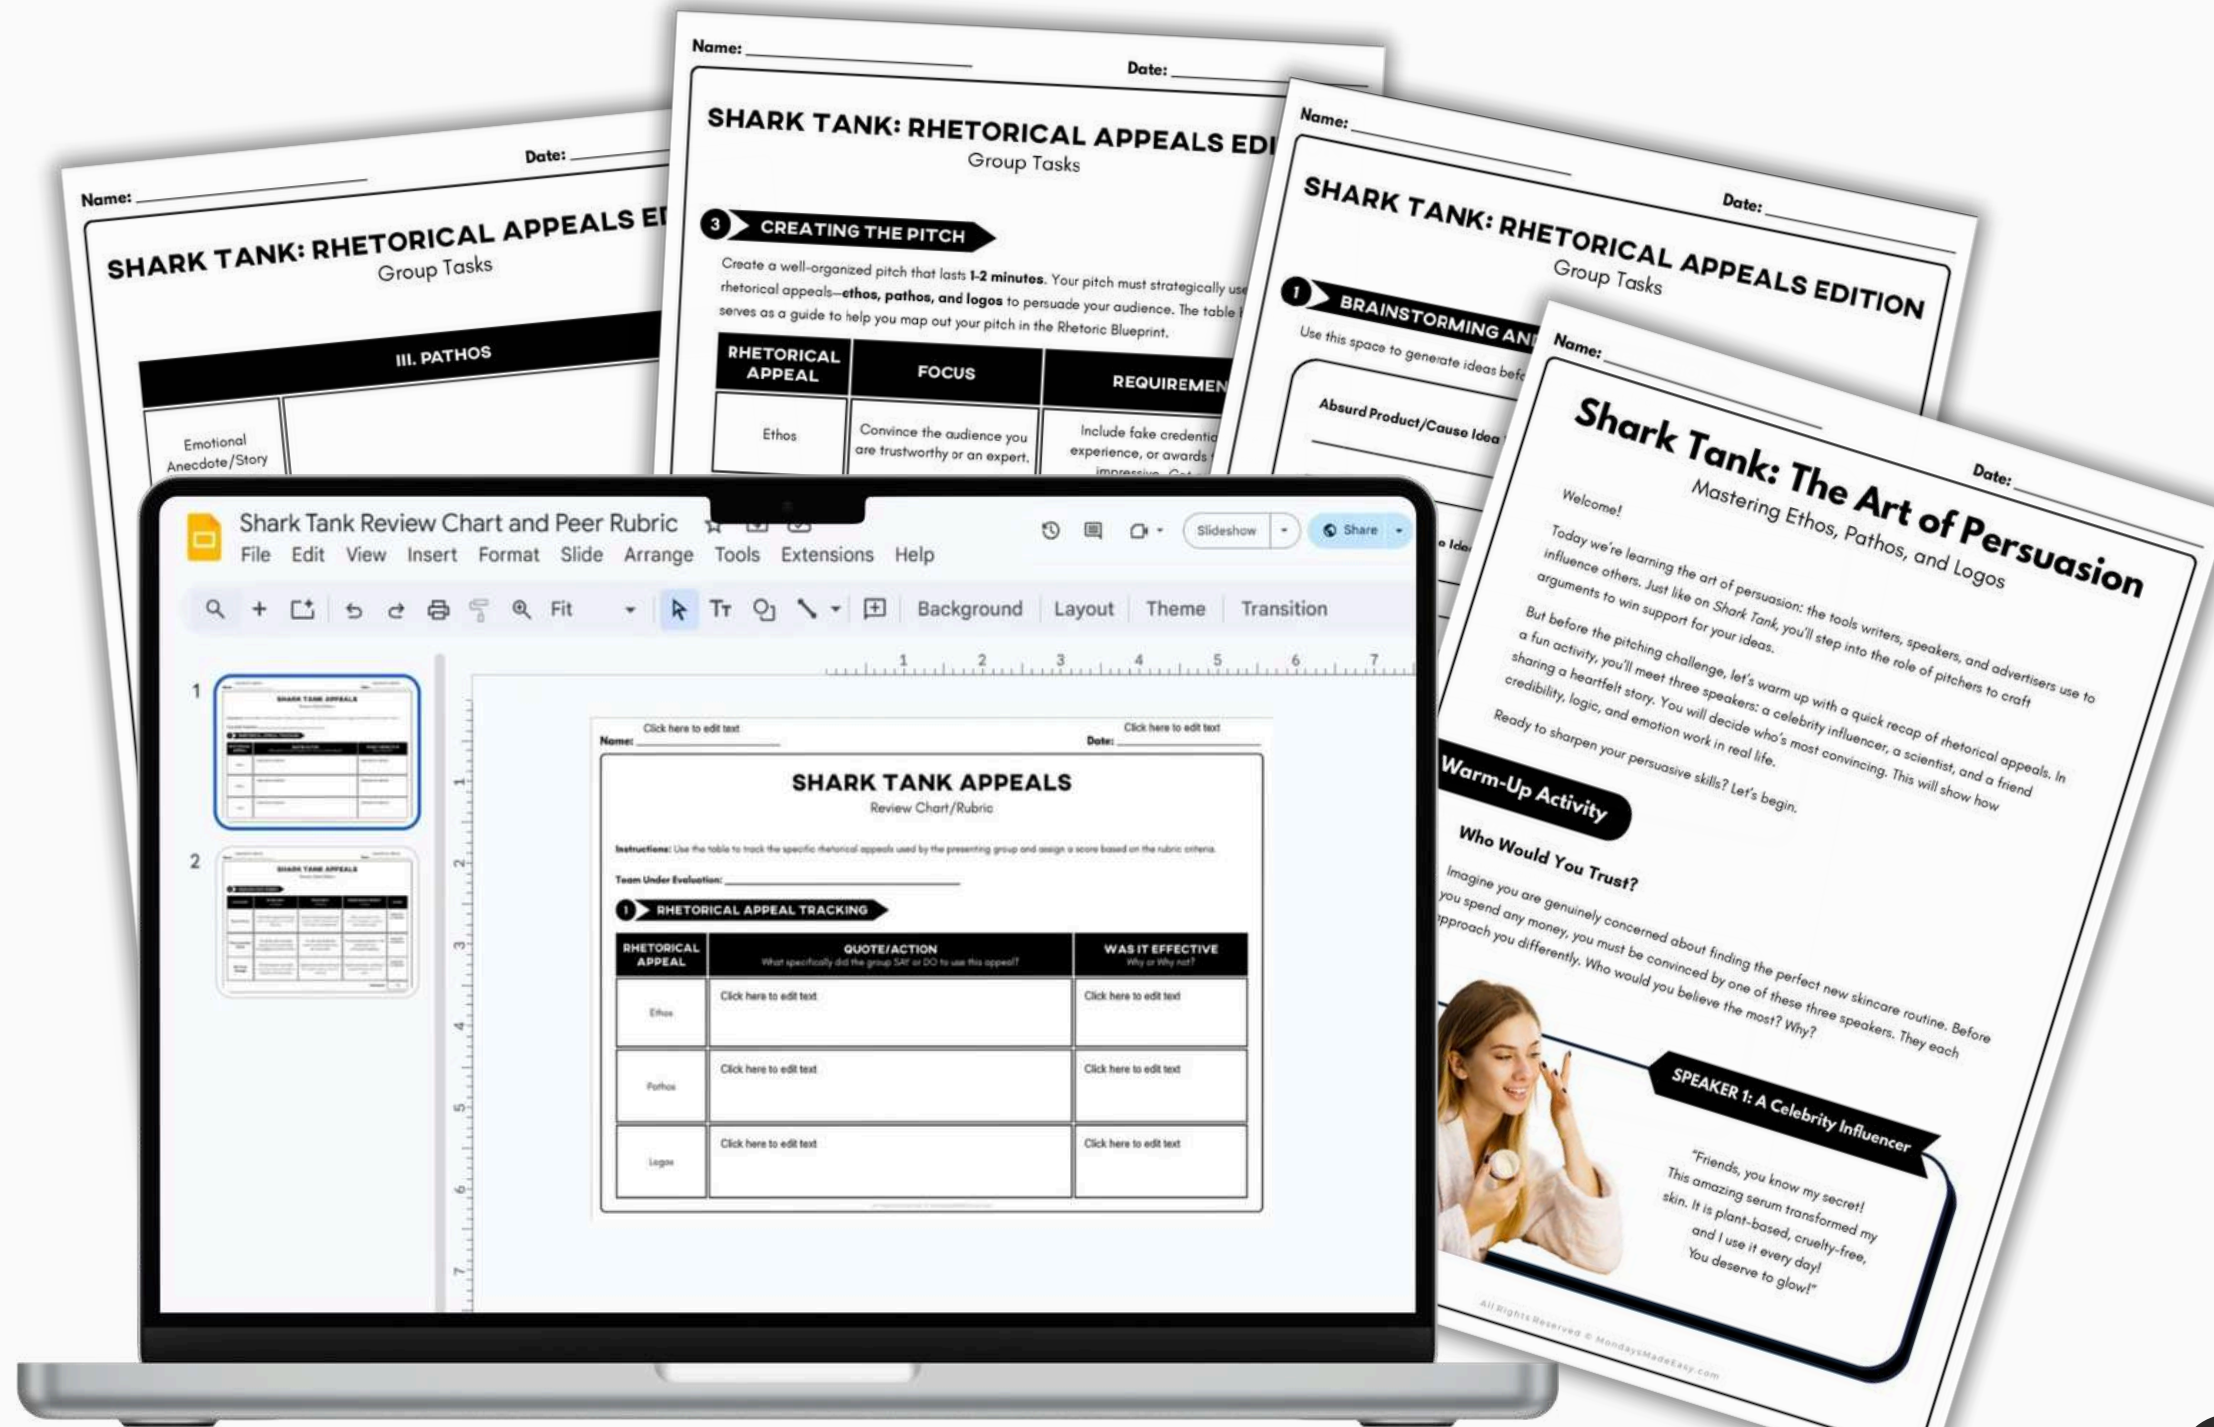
Name: Date:

SHARK TANK: RHETORICAL APPEALS ED
Group Tasks

III. PATHOS

Emotional Anecdote/Story

Name: Date:

SHARK TANK: RHETORICAL APPEALS EDI
Group Tasks

3 CREATING THE PITCH

Create a well-organized pitch that lasts 1-2 minutes. Your pitch must strategically use rhetorical appeals—ethos, pathos, and logos to persuade your audience. The table serves as a guide to help you map out your pitch in the Rhetoric Blueprint.

| RHETORICAL APPEAL | FOCUS | REQUIREMEN |
|---|---|---|
| Ethos | Convince the audience you are trustworthy or an expert. | Include fake credenti experience, or awards impressive. |

Name: Date:

SHARK TANK: RHETORICAL APPEALS EDITION
Group Tasks

1 BRAINSTORMING AN

Use this space to generate ideas befo

Absurd Product/Cause Idea

e Ide

Name: Date:

Shark Tank: The Art of Persuasion
Mastering Ethos, Pathos, and Logos

Welcome!

Today we're learning the art of persuasion: the tools writers, speakers, and advertisers use to influence others. Just like on Shark Tank, you'll step into the role of pitchers to craft arguments to win support for your ideas.

But before the pitching challenge, let's warm up with a quick recap of rhetorical appeals. In a fun activity, you'll meet three speakers: a celebrity influencer, a scientist, and a friend sharing a heartfelt story. You will decide who's most convincing. This will show how credibility, logic, and emotion work in real life.

Ready to sharpen your persuasive skills? Let's begin.

Warm-Up Activity

Who Would You Trust?

Imagine you are genuinely concerned about finding the perfect new skincare routine. Before you spend any money, you must be convinced by one of these three speakers. They each approach you differently. Who would you believe the most? Why?

SPEAKER 1: A Celebrity Influencer

"Friends, you know my secret! This amazing serum transformed my skin. It is plant-based, cruelty-free, and I use it every day! You deserve to glow!"

All Rights Reserved © MondaysMadeEasy.com

Shark Tank Review Chart and Peer Rubric
File Edit View Insert Format Slide Arrange Tools Extensions Help
Slideshow Share
Fit Background Layout Theme Transition

1
2

Name: Click here to edit text Date: Click here to edit text

SHARK TANK APPEALS
Review Chart/Rubric

Instructions: Use the table to track the specific rhetorical appeals used by the presenting group and assign a score based on the rubric criteria.

Team Under Evaluation:

1 RHETORICAL APPEAL TRACKING

| RHETORICAL APPEAL | QUOTE/ACTION What specifically did the group SAY or DO to use this appeal? | WAS IT EFFECTIVE Why or Why not? |
|---|---|---|
| Ethos | Click here to edit text | Click here to edit text |
| Pathos | Click here to edit text | Click here to edit text |
| Logos | Click here to edit text | Click here to edit text |